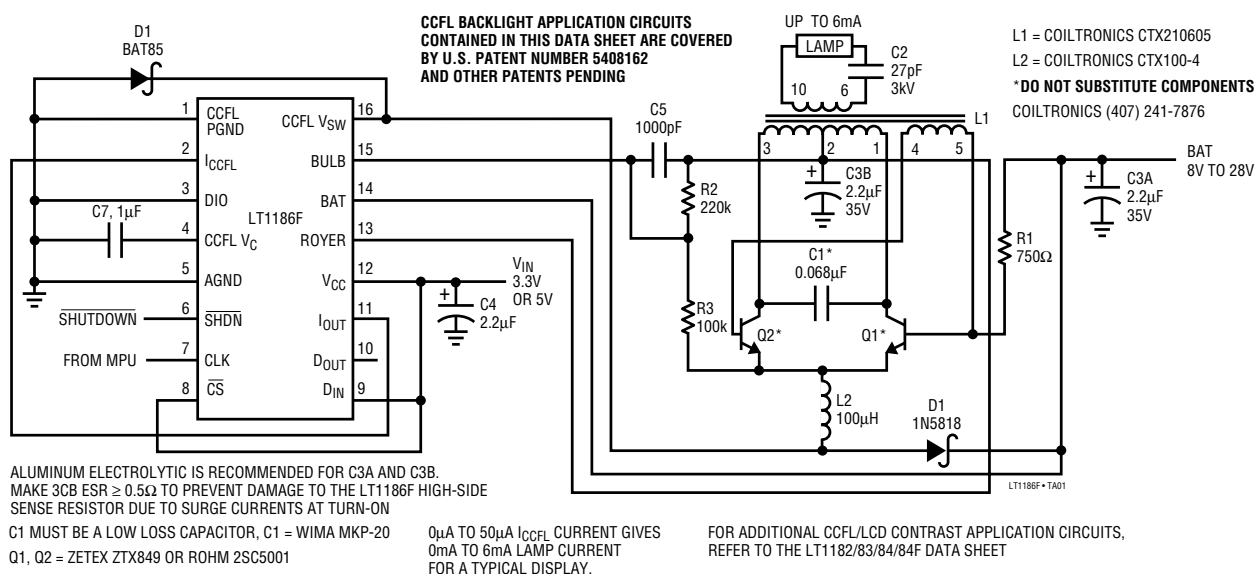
D1
BAT85

CCFL BACKLIGHT APPLICATION CIRCUITS CONTAINED IN THIS DATA SHEET ARE COVERED BY U.S. PATENT NUMBER 5408162 AND OTHER PATENTS PENDING

UP TO 6mA
LAMP
C2
27pF
3kV
10
6

L1 = COILTRONICS CTX210605
L2 = COILTRONICS CTX100-4
*DO NOT SUBSTITUTE COMPONENTS
COILTRONICS (407) 241-7876

1 CCFL PGND
2 $I_{CCFL}$
3 DIO
4 CCFL $V_C$
5 AGND
6 $\overline{SHDN}$
7 CLK
8 $\overline{CS}$
16 CCFL $V_{SW}$
15 BULB
14 BAT
13 ROYER
12 $V_{CC}$
11 $I_{OUT}$
10 $D_{OUT}$
9 $D_{IN}$
LT1186F

C7, 1μF
$\overline{SHUTDOWN}$
FROM MPU

C5
1000pF
R2
220k
R3
100k

3
2
1
4
5
L1

C3B
2.2μF
35V

BAT
8V TO 28V
C3A
2.2μF
35V

R1
750Ω

C1*
0.068μF
Q2*
Q1*

$V_{IN}$
3.3V
OR 5V
C4
2.2μF

L2
100μH
D1
1N5818

LT1186F • TA01

ALUMINUM ELECTROLYTIC IS RECOMMENDED FOR C3A AND C3B. MAKE 3CB ESR ≥ 0.5Ω TO PREVENT DAMAGE TO THE LT1186F HIGH-SIDE SENSE RESISTOR DUE TO SURGE CURRENTS AT TURN-ON

C1 MUST BE A LOW LOSS CAPACITOR, C1 = WIMA MKP-20

Q1, Q2 = ZETEX ZTX849 OR ROHM 2SC5001

0μA TO 50μA $I_{CCFL}$ CURRENT GIVES 0mA TO 6mA LAMP CURRENT FOR A TYPICAL DISPLAY.

FOR ADDITIONAL CCFL/LCD CONTRAST APPLICATION CIRCUITS, REFER TO THE LT1182/83/84/84F DATA SHEET